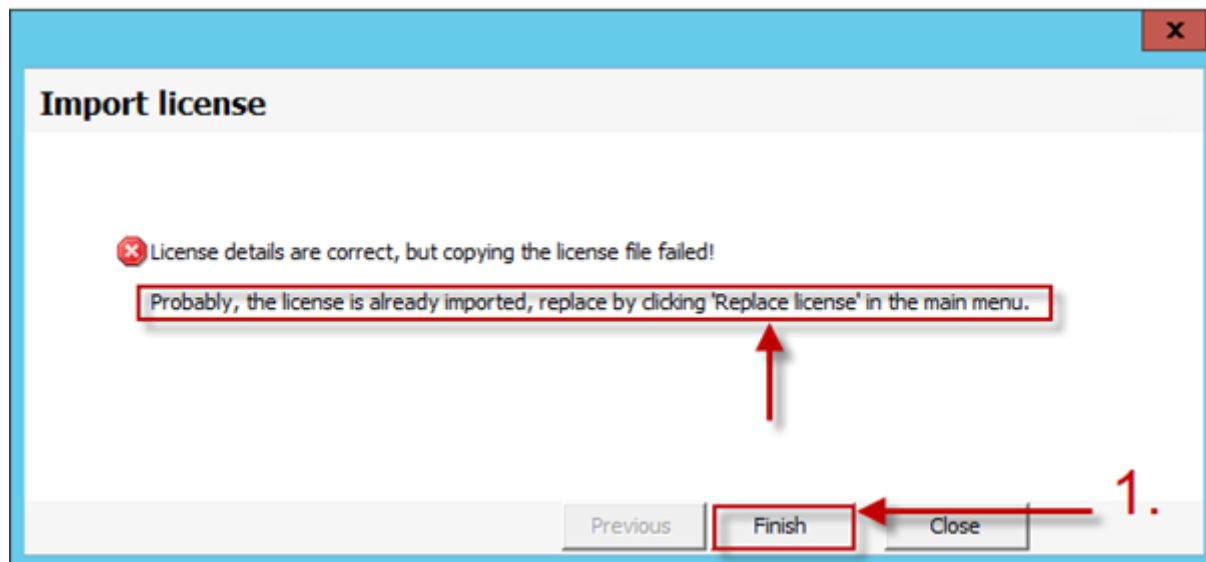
x

Import license

License details are correct, but copying the license file failed!

Probably, the license is already imported, replace by clicking 'Replace license' in the main menu.

1.

Previous Finish Close